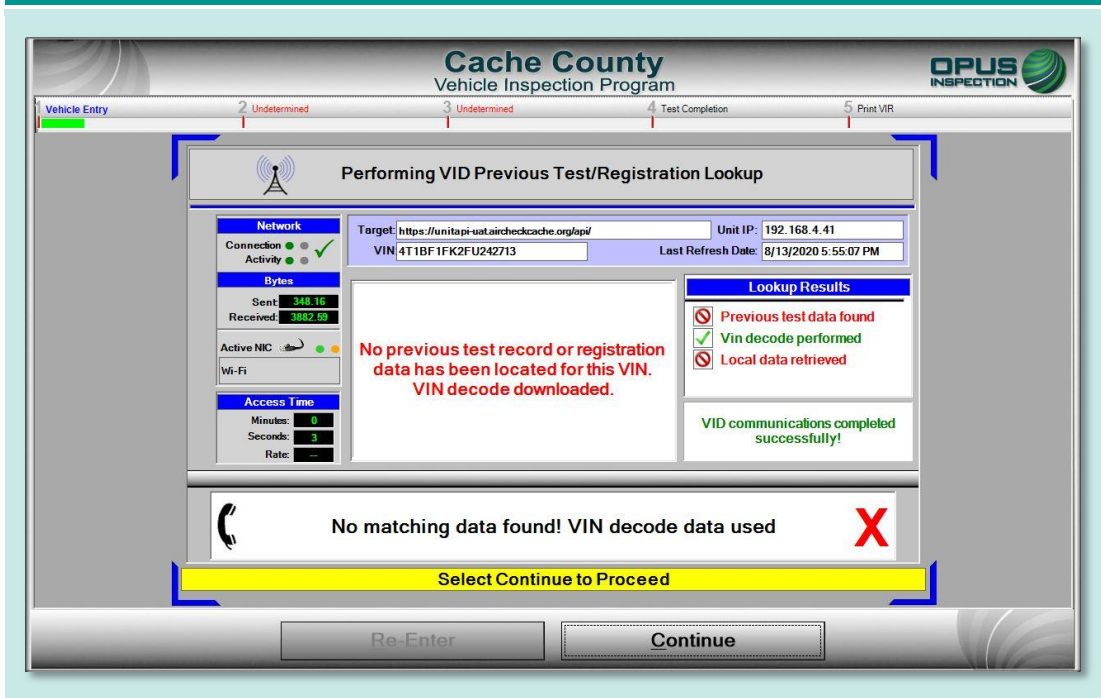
Cache County
Vehicle Inspection Program

OPUS INSPECTION

1 Vehicle Entry
2 Undetermined
3 Undetermined
4 Test Completion
5 Print VIR

Performing VID Previous Test/Registration Lookup

Network
Connection
Activity

Bytes
Sent: 348.16
Received: 3882.59

Active NIC
Wi-Fi

Access Time
Minutes: 0
Seconds: 3
Rate: --

Target: https://unitapi-uat.aircheckcache.org/api/
Unit IP: 192.168.4.41
VIN 4T1BF1FK2FU242713
Last Refresh Date: 8/13/2020 5:55:07 PM

No previous test record or registration data has been located for this VIN. VIN decode downloaded.

Lookup Results
Previous test data found
Vin decode performed
Local data retrieved

VID communications completed successfully!

No matching data found! VIN decode data used

X

Select Continue to Proceed

Re-Enter
Continue